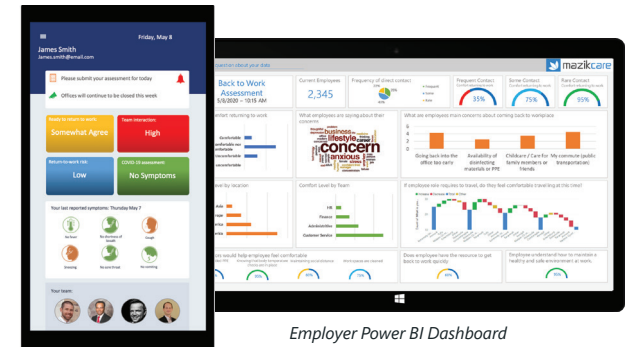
Friday, May 8

James Smith
James.smith@email.com

Please submit your assessment for today

Offices will continue to be closed this week

Ready to return to work:
Somewhat Agree

Team interaction:
High

Return-to-work risk:
Low

COVID-19 assessment:
No Symptoms

Your last reported symptoms: Thursday May 7

No fever

No shortness of breath

Cough

Sneezing

Sore throat

No vomiting

Your team:

mazikcare

Back to Work Assessment
5/8/2020 — 10:15 AM

Current Employees
2,345

Frequency of direct contact

Frequent Contact
35%

Some Contact
75%

Rare Contact
35%

What employees are saying about their concerns

concern
business
lifestyle
anxious

What are employees main concerns about coming back to workplace

Going back into the office too early

Availability of disinfecting materials or PPE

Childcare / Care for family members or friends

My commute (public transportation)

Comfort Level by Team

HR
Finance
Administrative
Customer Service

If employee were requires to travel, do they feel comfortable traveling at this time?

Does employee have the resource to get back to work quickly

Employee understand how to maintain a healthy and safe environment at work

Employer Power BI Dashboard